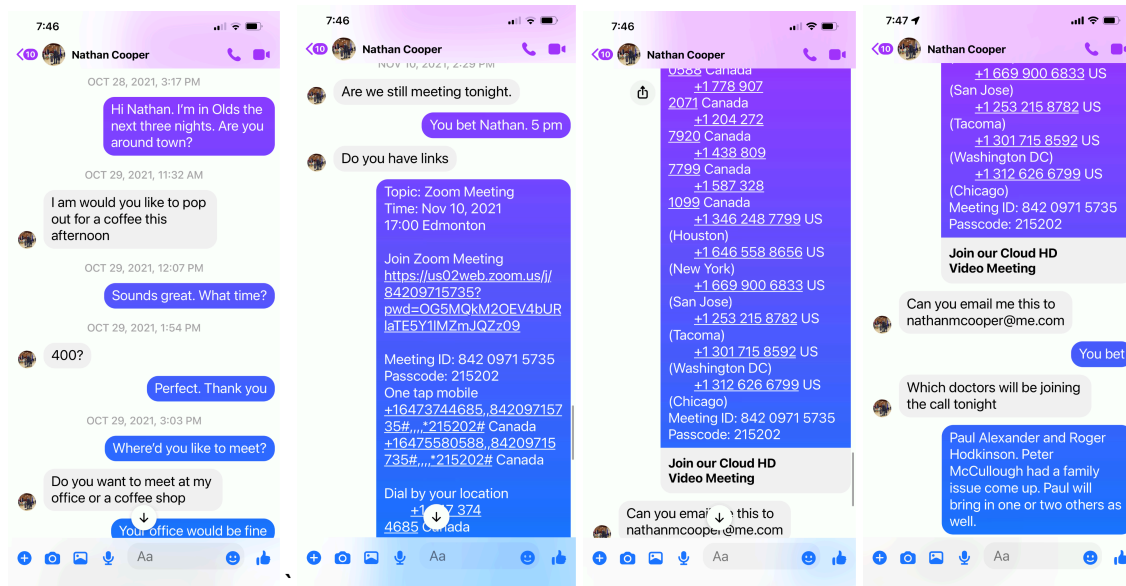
7:46

10 Nathan Cooper

OCT 28, 2021, 3:17 PM

Hi Nathan. I'm in Olds the next three nights. Are you around town?

OCT 29, 2021, 11:32 AM

I am would you like to pop out for a coffee this afternoon

OCT 29, 2021, 12:07 PM

Sounds great. What time?

OCT 29, 2021, 1:54 PM

400?

Perfect. Thank you

OCT 29, 2021, 3:03 PM

Where'd you like to meet?

Do you want to meet at my office or a coffee shop

Your office would be fine

Aa

7:46

10 Nathan Cooper

NOV 10, 2021, 2:29 PM

Are we still meeting tonight.

You bet Nathan. 5 pm

Do you have links

Topic: Zoom Meeting
Time: Nov 10, 2021
17:00 Edmonton

Join Zoom Meeting
https://us02web.zoom.us/j/84209715735?pwd=OG5MQkM2OEV4bURlaTE5Y1lMZmJQZz09

Meeting ID: 842 0971 5735
Passcode: 215202
One tap mobile
+16473744685,,84209715735#,,,,*215202# Canada
+16475580588,,84209715735#,,,,*215202# Canada

Dial by your location
+1 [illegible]7 374 4685 Canada

Aa

7:46

10 Nathan Cooper

0588 Canada
+1 778 907 2071 Canada
+1 204 272 7920 Canada
+1 438 809 7799 Canada
+1 587 328 1099 Canada
+1 346 248 7799 US (Houston)
+1 646 558 8656 US (New York)
+1 669 900 6833 US (San Jose)
+1 253 215 8782 US (Tacoma)
+1 301 715 8592 US (Washington DC)
+1 312 626 6799 US (Chicago)
Meeting ID: 842 0971 5735
Passcode: 215202

Join our Cloud HD Video Meeting

Can you email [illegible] this to nathanmcoo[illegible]r@me.com

Aa

7:47

10 Nathan Cooper

+1 669 900 6833 US (San Jose)
+1 253 215 8782 US (Tacoma)
+1 301 715 8592 US (Washington DC)
+1 312 626 6799 US (Chicago)
Meeting ID: 842 0971 5735
Passcode: 215202

Join our Cloud HD Video Meeting

Can you email me this to nathanmcooper@me.com

You bet

Which doctors will be joining the call tonight

Paul Alexander and Roger Hodkinson. Peter McCullough had a family issue come up. Paul will bring in one or two others as well.

Aa